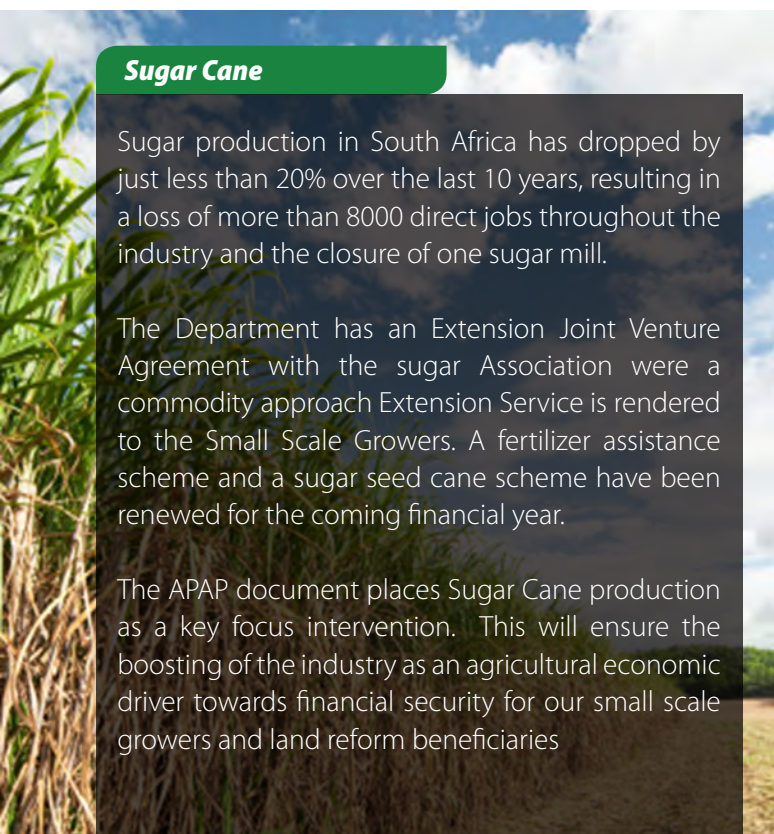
Sugar Cane

Sugar production in South Africa has dropped by just less than 20% over the last 10 years, resulting in a loss of more than 8000 direct jobs throughout the industry and the closure of one sugar mill.

The Department has an Extension Joint Venture Agreement with the sugar Association were a commodity approach Extension Service is rendered to the Small Scale Growers. A fertilizer assistance scheme and a sugar seed cane scheme have been renewed for the coming financial year.

The APAP document places Sugar Cane production as a key focus intervention. This will ensure the boosting of the industry as an agricultural economic driver towards financial security for our small scale growers and land reform beneficiaries